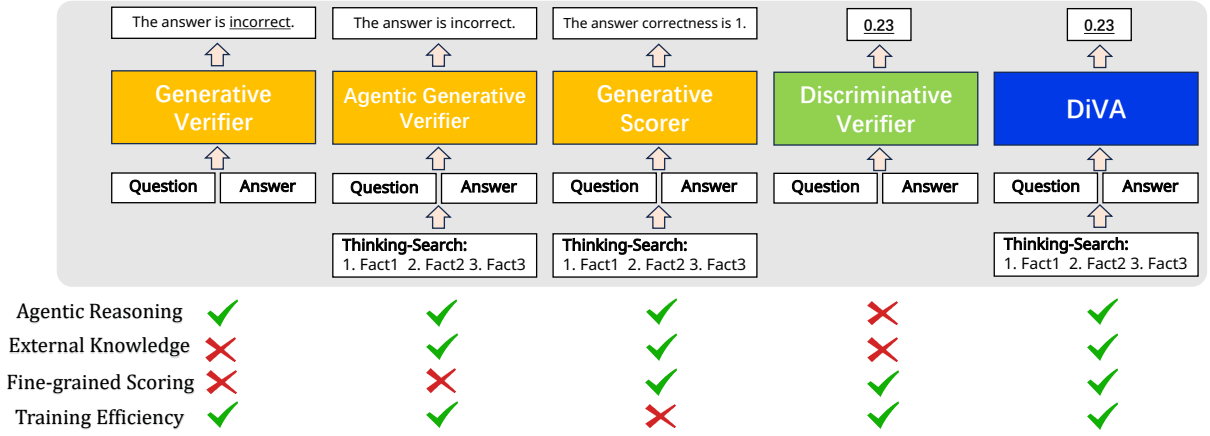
The answer is incorrect.

Generative Verifier

Question Answer

The answer is incorrect.

Agentic Generative Verifier

Question Answer

Thinking-Search:
1. Fact1 2. Fact2 3. Fact3

The answer correctness is 1.

Generative Scorer

Question Answer

Thinking-Search:
1. Fact1 2. Fact2 3. Fact3

0.23

Discriminative Verifier

Question Answer

0.23

DiVA

Question Answer

Thinking-Search:
1. Fact1 2. Fact2 3. Fact3

| | Generative Verifier | Agentic Generative Verifier | Generative Scorer | Discriminative Verifier | DiVA |
|---|---|---|---|---|---|
| Agentic Reasoning | ✓ | ✓ | ✓ | ✗ | ✓ |
| External Knowledge | ✗ | ✓ | ✓ | ✗ | ✓ |
| Fine-grained Scoring | ✗ | ✗ | ✓ | ✓ | ✓ |
| Training Efficiency | ✓ | ✓ | ✗ | ✓ | ✓ |